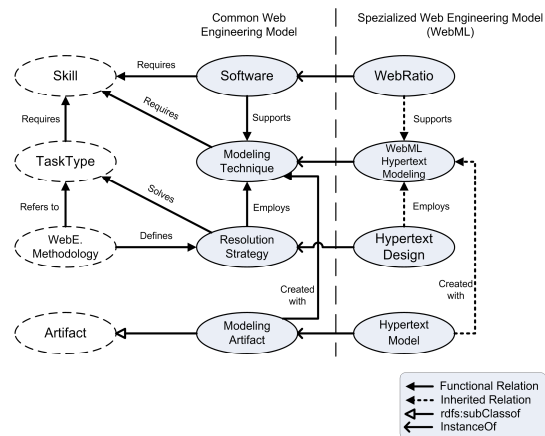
Common Web Engineering Model

Spezialized Web Engineering Model (WebML)

Skill

Requires

Software

WebRatio

Requires

Requires

Supports

Supports

TaskType

Modeling Technique

WebML Hypertext Modeling

Solves

Refers to

Employs

Employs

WebE. Methodology

Defines

Resolution Strategy

Hypertext Design

Created with

Created with

Artifact

Modeling Artifact

Hypertext Model

Functional Relation
Inherited Relation
rdfs:subClassof
InstanceOf